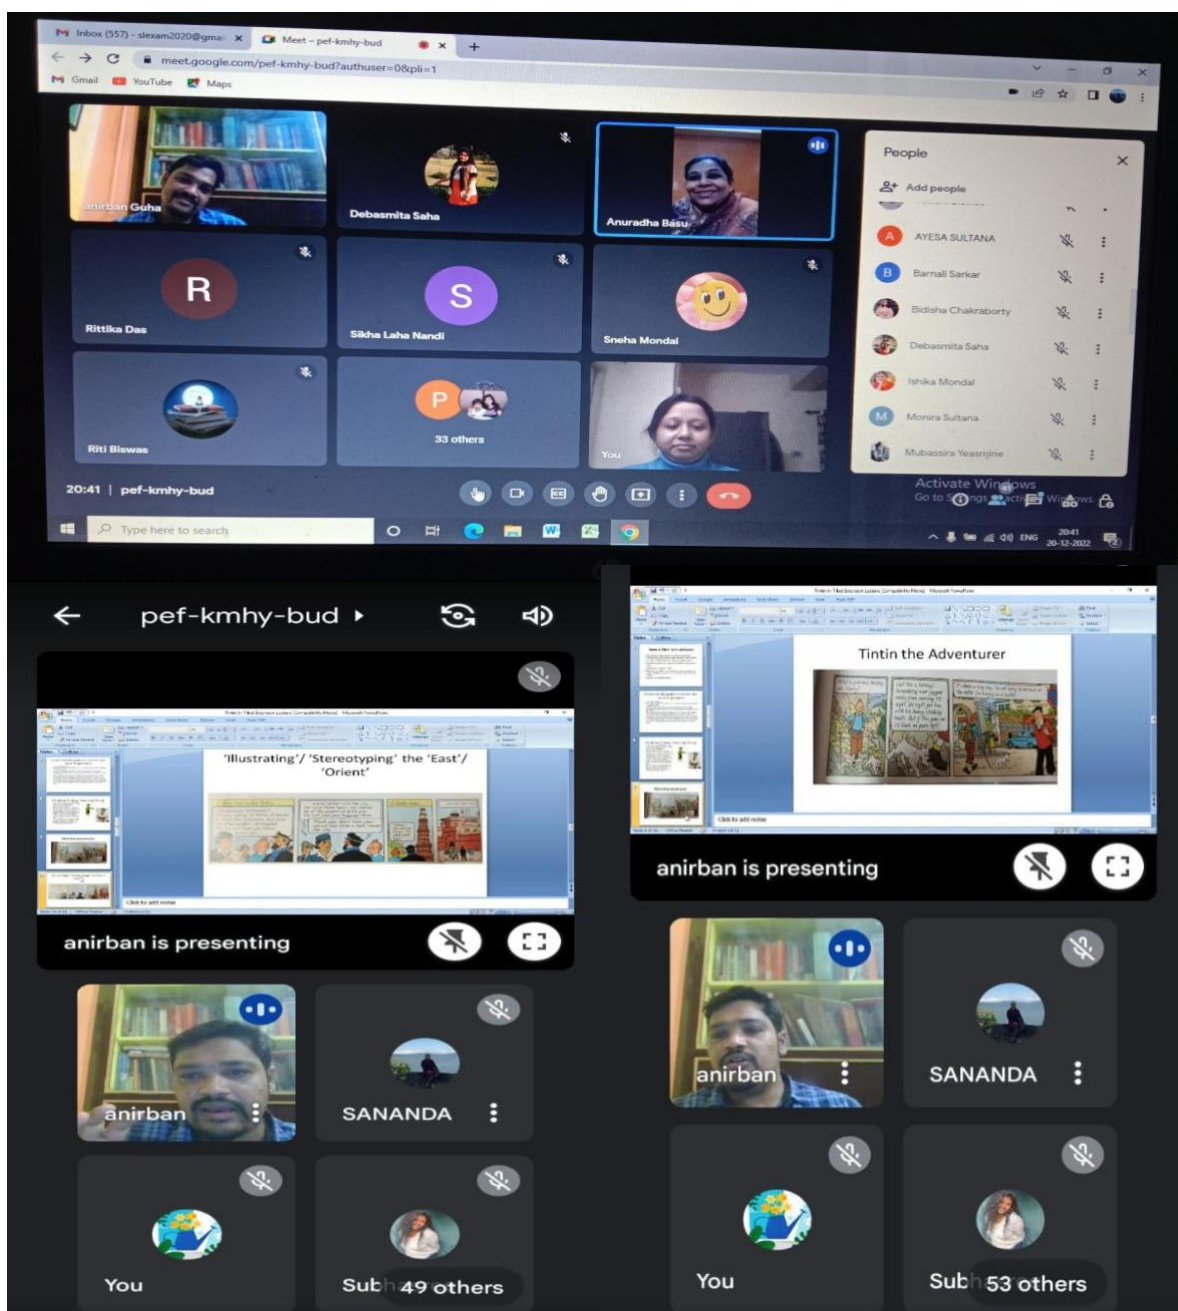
Inbox (557) - slexam2020@gma
Meet – pef-kmhy-bud
meet.google.com/pef-kmhy-bud?authuser=0&pli=1
Gmail YouTube Maps

Anirban Guha
Debasmita Saha
Anuradha Basu
R
Rittika Das
S
Sikha Laha Nandi
Sneha Mondal
Riti Biswas
P
33 others
You

People
Add people
AYESA SULTANA
Barnali Sarkar
Bidisha Chakraborty
Debasmita Saha
Ishika Mondal
Monira Sultana
Mubassira Yeasmine

20:41 | pef-kmhy-bud

Activate Windows
Go to Settings to activate Windows.

Type here to search
ENG 20:41 20-12-2022

pef-kmhy-bud

'Illustrating'/ 'Stereotyping' the 'East'/ 'Orient'

anirban is presenting

anirban
SANANDA
You
Sub 49 others

Tintin the Adventurer

anirban is presenting

anirban
SANANDA
You
Sub 53 others